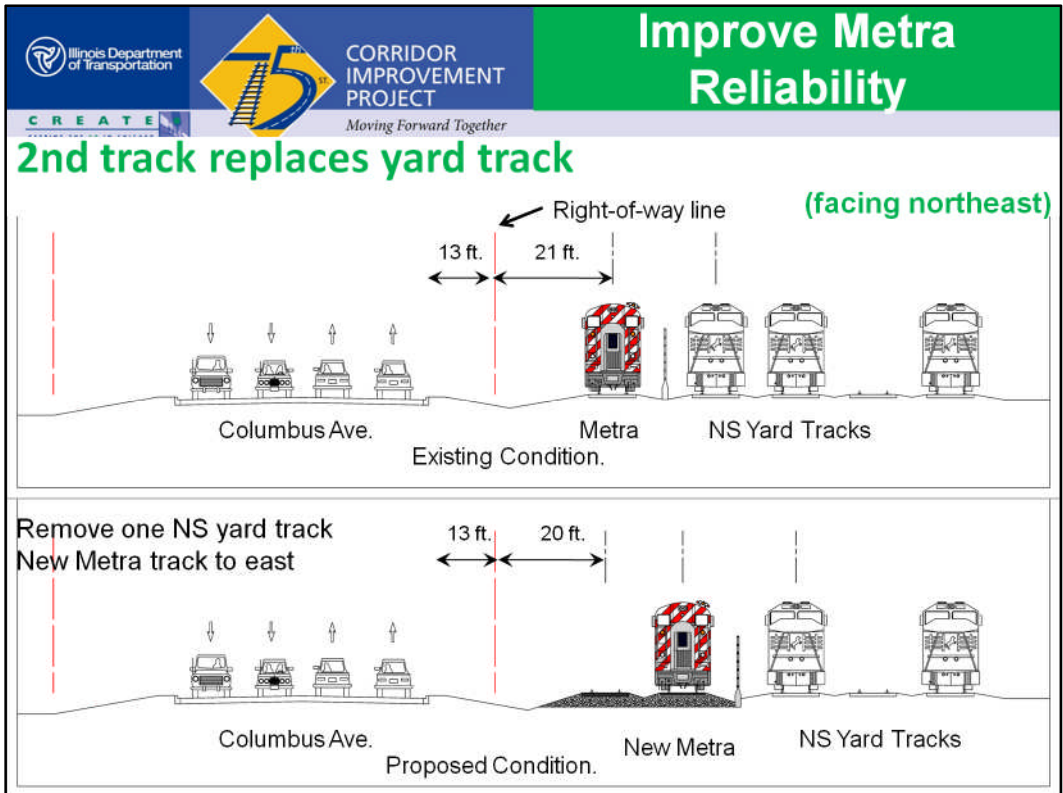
Illinois Department of Transportation

CREATE

75 ST.

CORRIDOR IMPROVEMENT PROJECT

Moving Forward Together

Improve Metra Reliability

2nd track replaces yard track

(facing northeast)

Right-of-way line

13 ft.

21 ft.

Columbus Ave.

Metra

NS Yard Tracks

Existing Condition.

Remove one NS yard track
New Metra track to east

13 ft.

20 ft.

Columbus Ave.

New Metra

NS Yard Tracks

Proposed Condition.